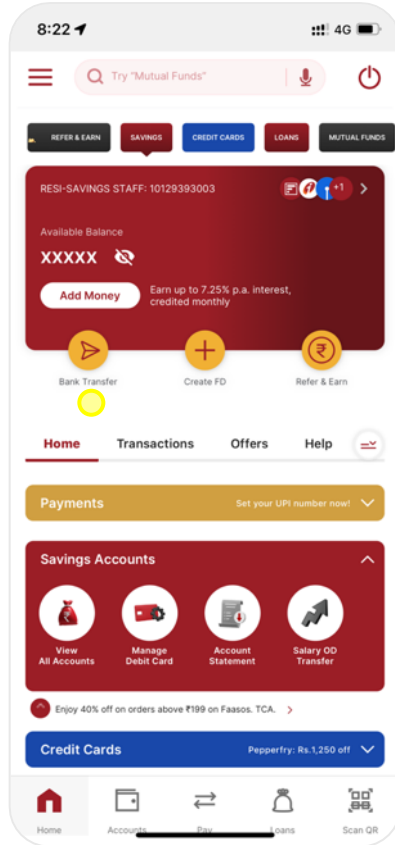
8:22 4G

Try "Mutual Funds"

REFER & EARN
SAVINGS
CREDIT CARDS
LOANS
MUTUAL FUNDS

RESI-SAVINGS STAFF: 10129393003
+1

Available Balance
XXXXX

Add Money
Earn up to 7.25% p.a. interest, credited monthly

Bank Transfer
Create FD
Refer & Earn

Home
Transactions
Offers
Help

Payments
Set your UPI number now!

Savings Accounts

View All Accounts
Manage Debit Card
Account Statement
Salary OD Transfer

Enjoy 40% off on orders above ₹199 on Faasos. TCA. >

Credit Cards
Pepperfry: Rs.1,250 off

Home
Accounts
Pay
Loans
Scan QR